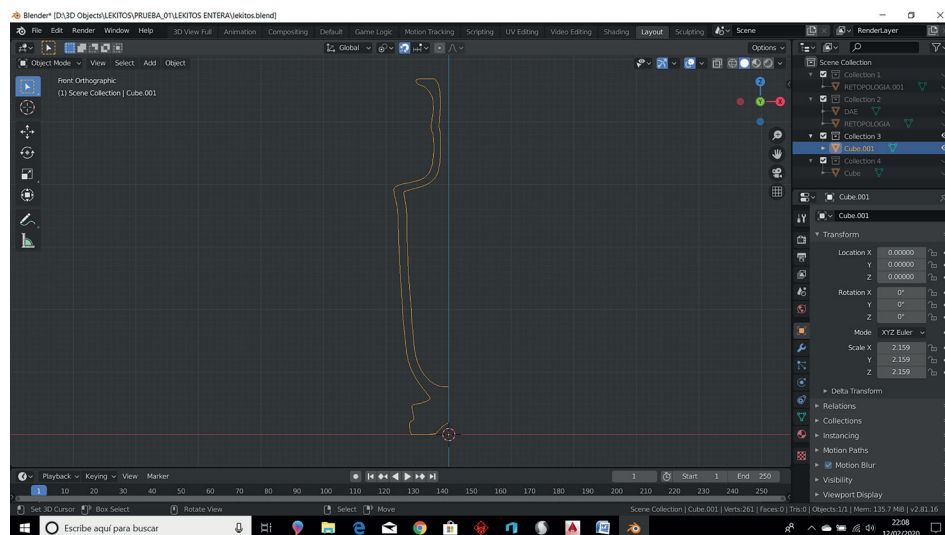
Blender* [D:\3D Objects\LEKITOS\PRUEBA_01\LEKITOS ENTERA\lekitos.blend]

File Edit Render Window Help 3D View Full Animation Compositing Default Game Logic Motion Tracking Scripting UV Editing Video Editing Shading Layout Sculpting Scene RenderLayer

Global Options

Object Mode View Select Add Object

Front Orthographic
(1) Scene Collection | Cube.001

Scene Collection
Collection 1
RETOPOLOGIA.001
Collection 2
DAE
RETOPOLOGIA
Collection 3
Cube.001
Collection 4
Cube

Cube.001
Cube.001

Transform
Location X 0.00000
Y 0.00000
Z 0.00000
Rotation X 0°
Y 0°
Z 0°
Mode XYZ Euler
Scale X 2.159
Y 2.159
Z 2.159

Delta Transform
Relations
Collections
Instancing
Motion Paths
Motion Blur
Visibility
Viewport Display

Playback Keying View Marker 1 Start 1 End 250

1 10 20 30 40 50 60 70 80 90 100 110 120 130 140 150 160 170 180 190 200 210 220 230 240 250

Set 3D Cursor Box Select Rotate View Select Move Scene Collection | Cube.001 | Verts:261 | Faces:0 | Tris:0 | Objects:1/1 | Mem: 135.7 MB | v2.81.16

Escribe aquí para buscar 22:08 12/02/2020